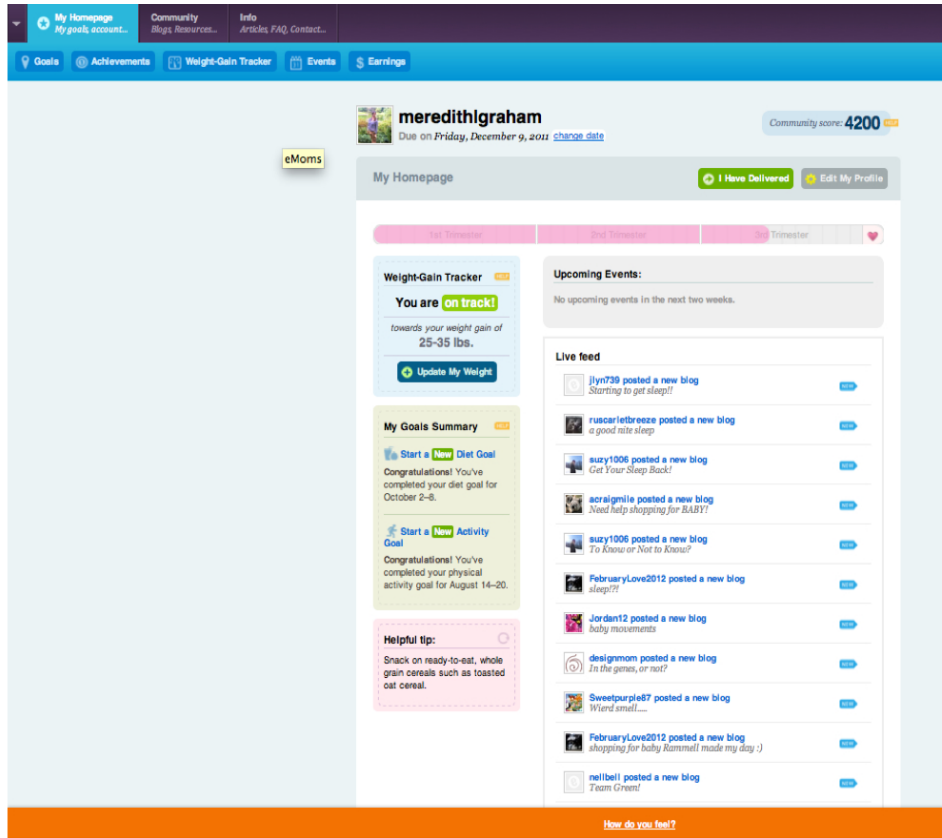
My Homepage
My goals, account...
Community
Blogs, Resources...
Info
Articles, FAQ, Contact...

Goals
Achievements
Weight-Gain Tracker
Events
Earnings

eMoms

meredithlgraham
Due on Friday, December 9, 2011 change date

Community score: 4200

My Homepage
I Have Delivered
Edit My Profile

1st Trimester
2nd Trimester
3rd Trimester

Weight-Gain Tracker
You are on track!
towards your weight gain of
25-35 lbs.
Update My Weight

My Goals Summary
Start a New Diet Goal
Congratulations! You've completed your diet goal for October 2–8.

Start a New Activity Goal
Congratulations! You've completed your physical activity goal for August 14–20.

Helpful tip:
Snack on ready-to-eat, whole grain cereals such as toasted oat cereal.

Upcoming Events:
No upcoming events in the next two weeks.

Live feed
jlyn739 posted a new blog
Starting to get sleep!!
ruscarletbreeze posted a new blog
a good nite sleep
suzy1006 posted a new blog
Get Your Sleep Back!
acraigmile posted a new blog
Need help shopping for BABY!
suzy1006 posted a new blog
To Know or Not to Know?
FebruaryLove2012 posted a new blog
sleep?!?
Jordan12 posted a new blog
baby movements
designmom posted a new blog
In the genes, or not?
Sweetpurple87 posted a new blog
Wierd smell.....
FebruaryLove2012 posted a new blog
shopping for baby Rammell made my day :)
nellbell posted a new blog
Team Green!

How do you feel?